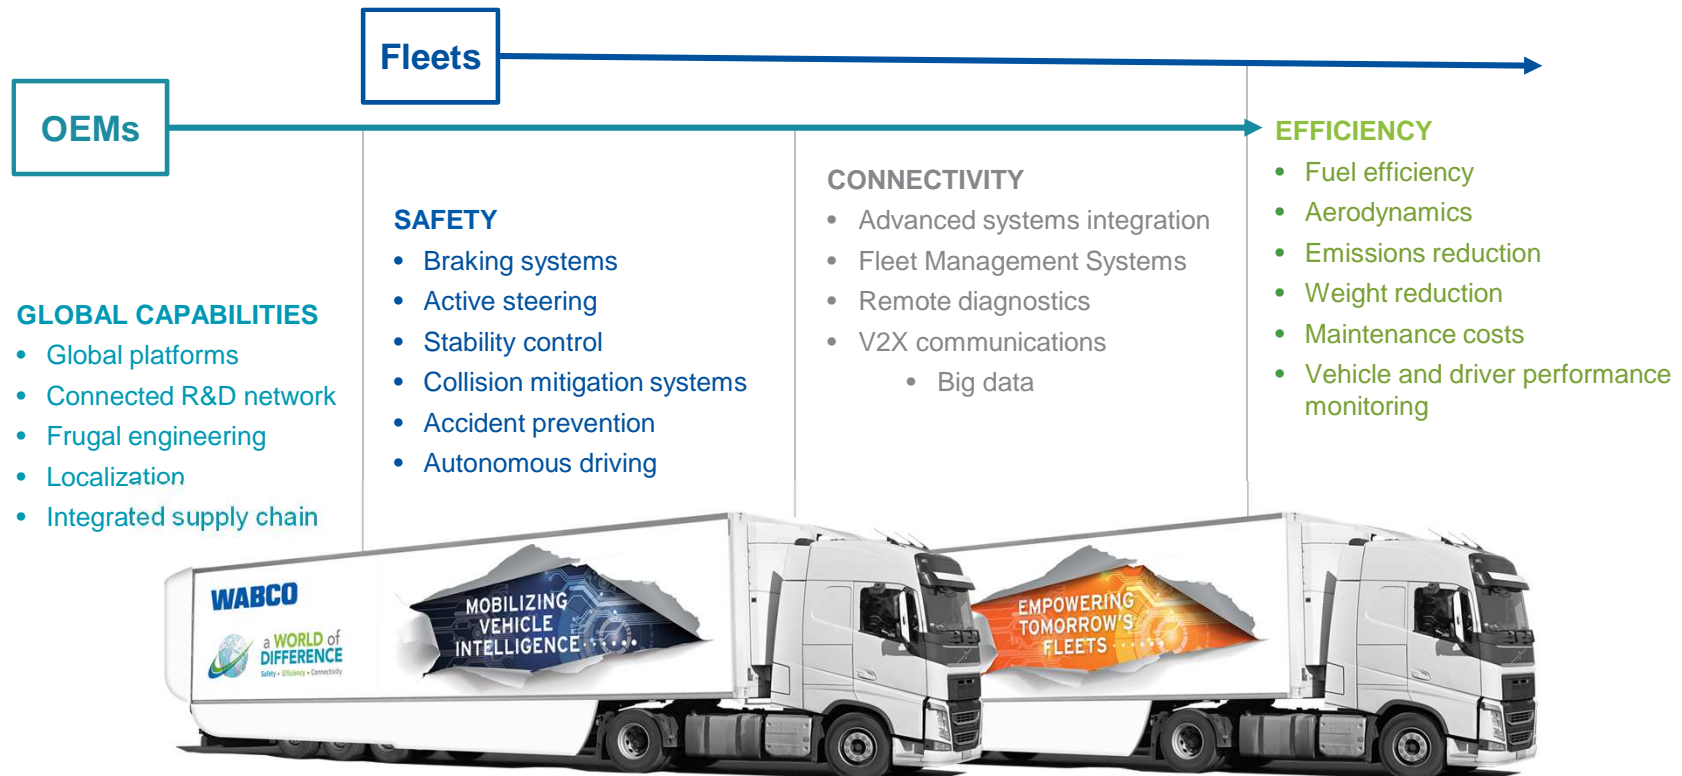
Fleets

OEMs

GLOBAL CAPABILITIES
- Global platforms
- Connected R&D network
- Frugal engineering
- Localization
- Integrated supply chain

SAFETY
- Braking systems
- Active steering
- Stability control
- Collision mitigation systems
- Accident prevention
- Autonomous driving

CONNECTIVITY
- Advanced systems integration
- Fleet Management Systems
- Remote diagnostics
- V2X communications
  - Big data

EFFICIENCY
- Fuel efficiency
- Aerodynamics
- Emissions reduction
- Weight reduction
- Maintenance costs
- Vehicle and driver performance monitoring

WABCO
a WORLD of DIFFERENCE
Safety • Efficiency • Connectivity

MOBILIZING VEHICLE INTELLIGENCE

EMPOWERING TOMORROW'S FLEETS